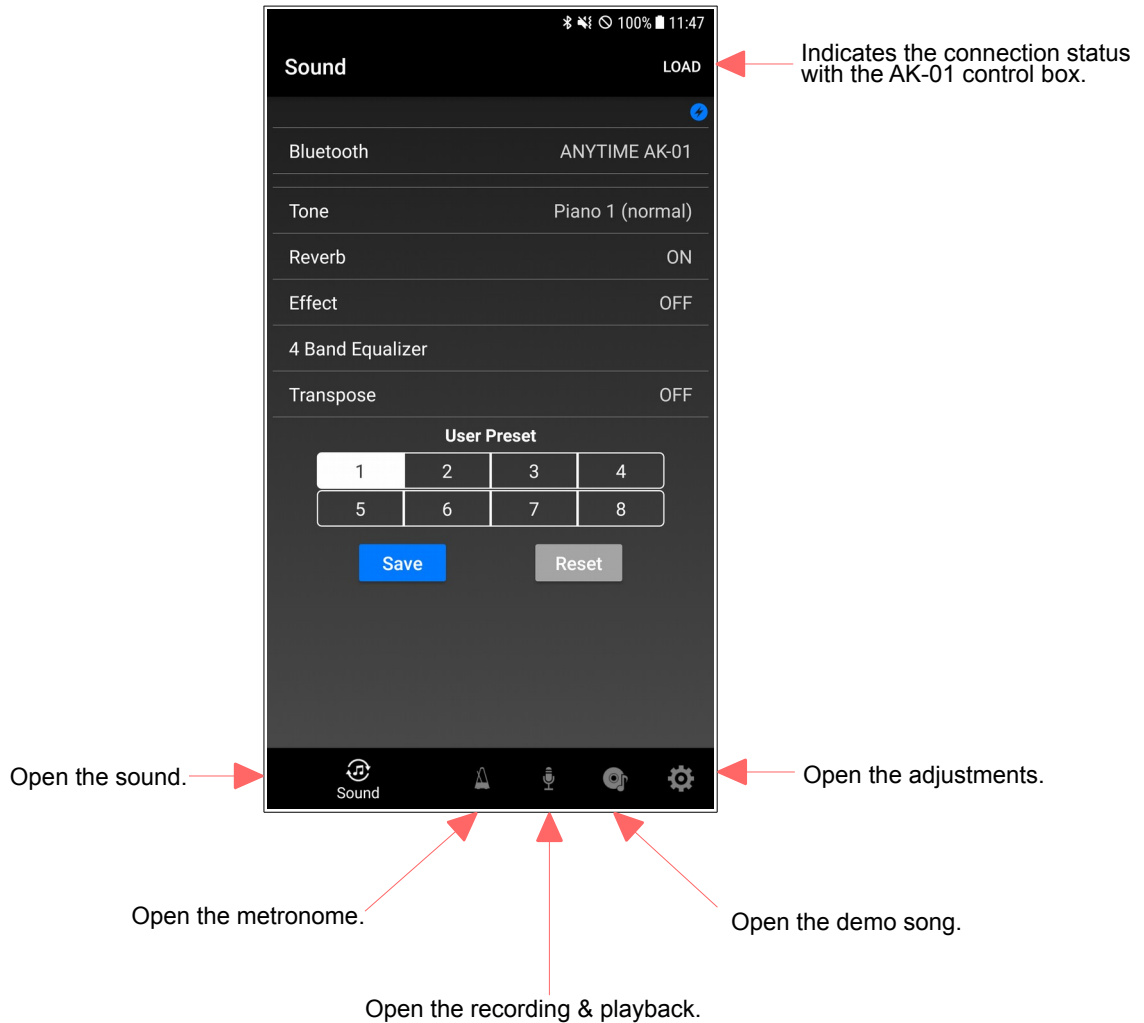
100% 11:47

Sound LOAD

Indicates the connection status with the AK-01 control box.

Bluetooth ANYTIME AK-01

Tone Piano 1 (normal)

Reverb ON

Effect OFF

4 Band Equalizer

Transpose OFF

User Preset

| 1 | 2 | 3 | 4 |
|---|---|---|---|
| 5 | 6 | 7 | 8 |

Save Reset

Open the sound.

Sound

Open the adjustments.

Open the metronome.

Open the demo song.

Open the recording & playback.